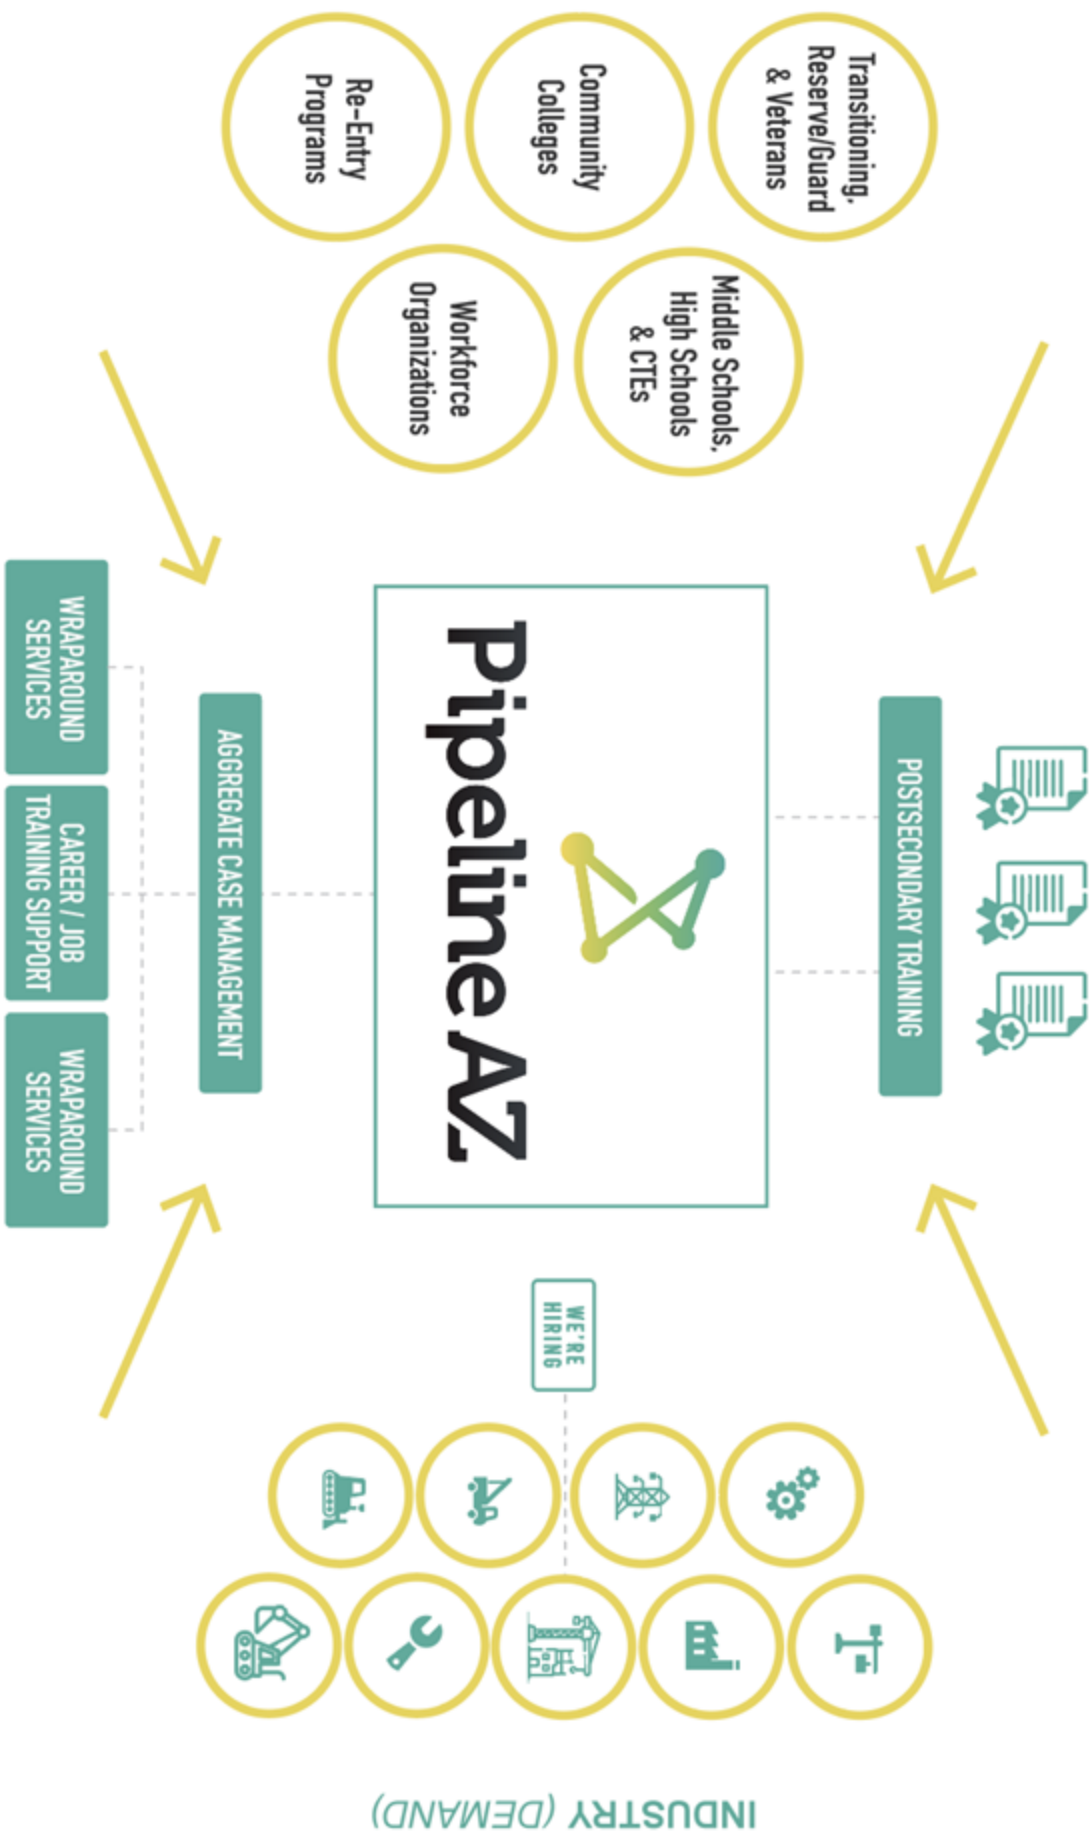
Transitioning, Reserve/Guard & Veterans

Community Colleges

Re-Entry Programs

Middle Schools, High Schools & CTEs

Workforce Organizations

POSTSECONDARY TRAINING

Pipeline AZ

AGGREGATE CASE MANAGEMENT

WRAPAROUND SERVICES

CAREER / JOB TRAINING SUPPORT

WRAPAROUND SERVICES

WE'RE HIRING

INDUSTRY (DEMAND)